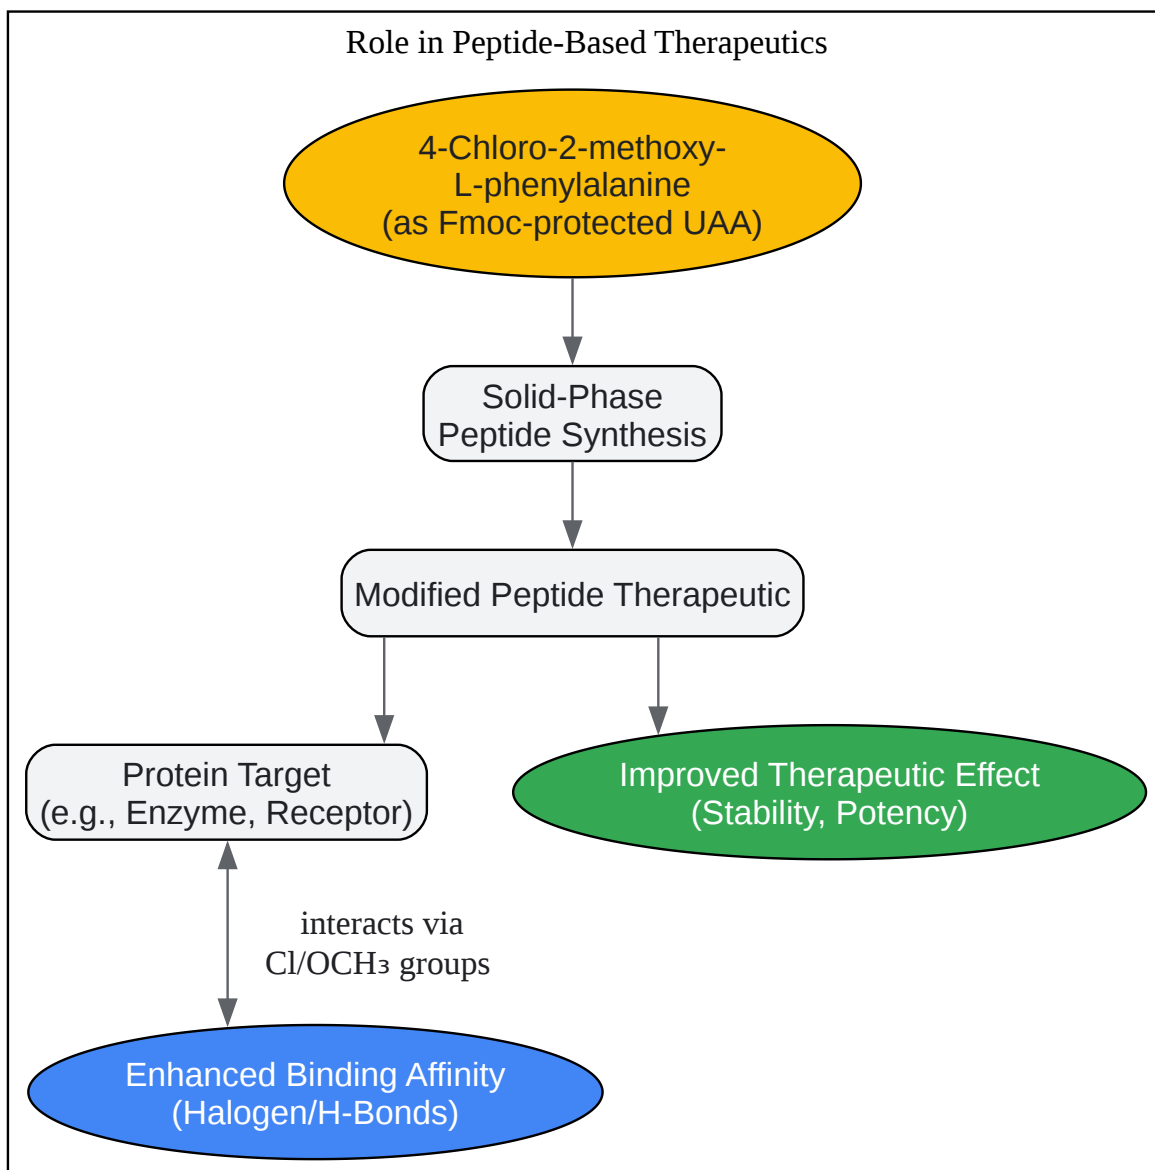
Role in Peptide-Based Therapeutics

4-Chloro-2-methoxy-L-phenylalanine (as Fmoc-protected UAA)

Solid-Phase Peptide Synthesis

Modified Peptide Therapeutic

Protein Target (e.g., Enzyme, Receptor)

Improved Therapeutic Effect (Stability, Potency)

interacts via $Cl/OCH_3$ groups

Enhanced Binding Affinity (Halogen/H-Bonds)